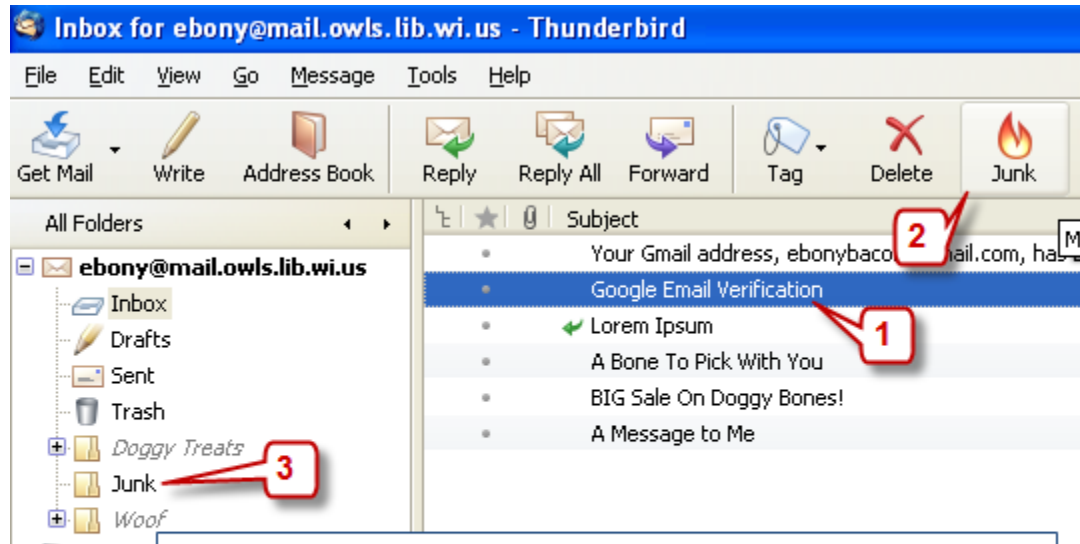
Inbox for ebony@mail.owls.lib.wi.us - Thunderbird

File Edit View Go Message Tools Help

Get Mail Write Address Book Reply Reply All Forward Tag Delete Junk

All Folders

ebony@mail.owls.lib.wi.us
Inbox
Drafts
Sent
Trash
Doggy Treats
Junk
Woof

Subject
Your Gmail address, ebonybaco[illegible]ail.com, ha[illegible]
Google Email Verification
Lorem Ipsum
A Bone To Pick With You
BIG Sale On Doggy Bones!
A Message to Me

1
2
3
M